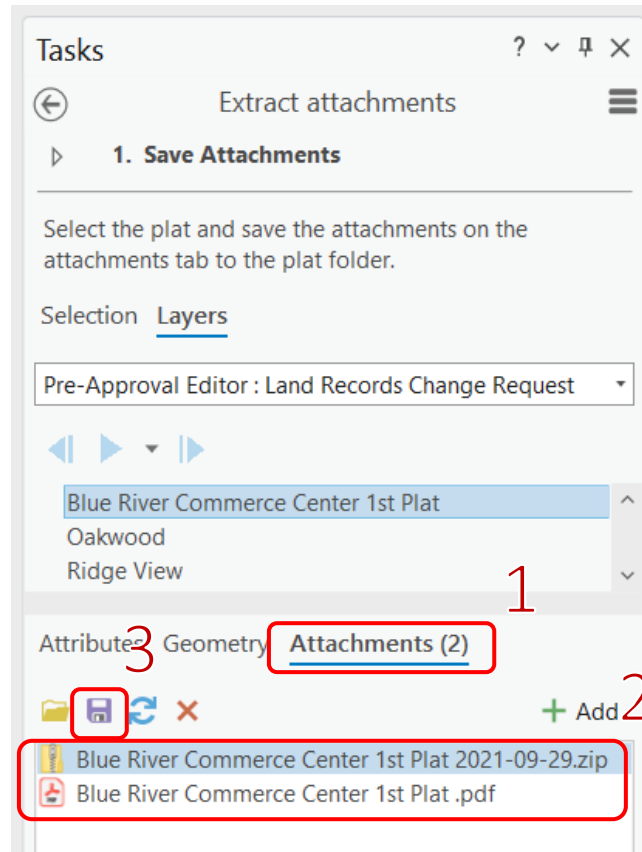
Tasks ? ⌄ ✕

Extract attachments

1. Save Attachments

Select the plat and save the attachments on the attachments tab to the plat folder.

Selection Layers

Pre-Approval Editor : Land Records Change Request

Blue River Commerce Center 1st Plat
Oakwood
Ridge View

1

Attributes 3 Geometry Attachments (2)

Add 2

Blue River Commerce Center 1st Plat 2021-09-29.zip
Blue River Commerce Center 1st Plat .pdf